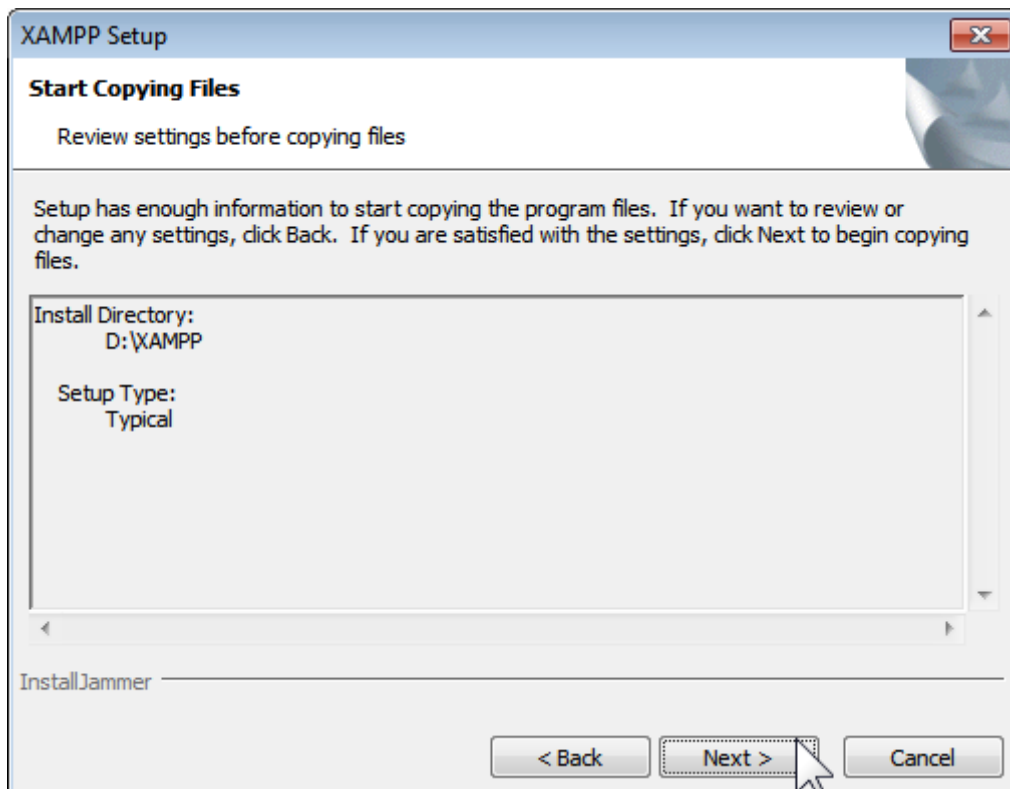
XAMPP Setup

Start Copying Files

Review settings before copying files

Setup has enough information to start copying the program files. If you want to review or change any settings, click Back. If you are satisfied with the settings, click Next to begin copying files.

Install Directory:
D:\XAMPP

Setup Type:
Typical

InstallJammer

< Back
Next >
Cancel